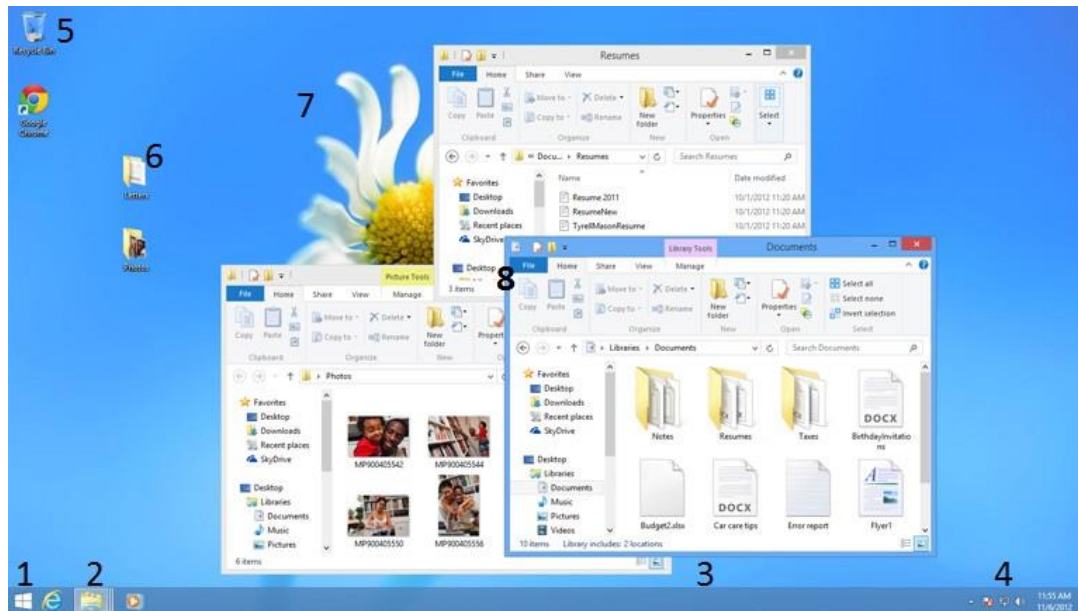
5
Recycle Bin
Google Chrome
6
Letters
Photos
7

Resumes
File Home Share View
Copy Paste Move to Delete Copy to Rename New folder Properties Select
Clipboard Organize New Open
« Docu... › Resumes
Search Resumes
Favorites
Desktop
Downloads
Recent places
SkyDrive
Desktop
3 items
Name
Date modified
Resume 2011 10/1/2012 11:20 AM
ResumeNew 10/1/2012 11:20 AM
TyrellMasonResume 10/1/2012 11:20 AM

8
Library Tools
Documents
File Home Share View Manage
Copy Paste Move to Delete Copy to Rename New folder Properties Select all Select none Invert selection
Clipboard Organize New Open Select
› Libraries › Documents
Search Documents
Favorites
Desktop
Downloads
Recent places
SkyDrive
Desktop
Libraries
Documents
Music
Pictures
Videos
Notes
Resumes
Taxes
DOCX
BirthdayInvitations
Budget2.xlsx
DOCX
Car care tips
Error report
Flyer1
10 items Library includes: 2 locations

Picture Tools
File Home Share View Manage
Copy Paste Move to Delete Copy to Rename New folder Propert
Clipboard Organize New
› Photos
Favorites
Desktop
Downloads
Recent places
SkyDrive
Desktop
Libraries
Documents
Music
Pictures
MP900405542
MP900405544
MP900405550
MP900405556
6 items

1 2 3 4
11:55 AM
11/6/2012